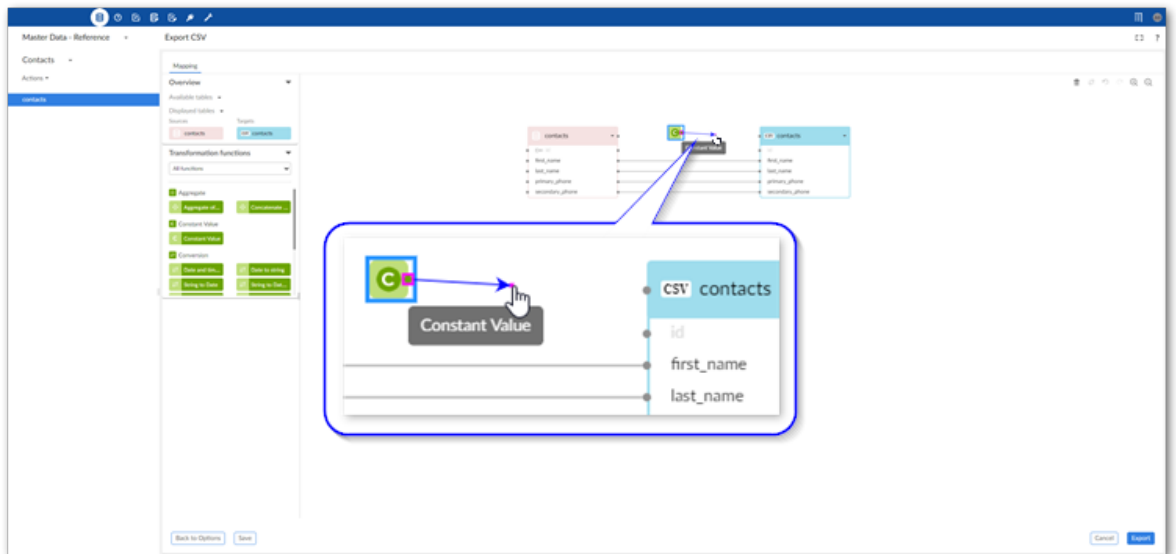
Master Data - Reference

Export CSV

Contacts

Actions

contacts

Mapping

Overview

Available tables

Displayed tables

Sources

Targets

contacts

CSV contacts

Transformation functions

All functions

Aggregate

Aggregate all...

Concatenate ...

Constant Value

Constant Value

Conversion

Date and tim...

Date to string

String to Date

String to Dat...

contacts

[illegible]

first_name

last_name

primary_phone

secondary_phone

Constant Value

CSV contacts

id

first_name

last_name

primary_phone

secondary_phone

C

Constant Value

CSV contacts

id

first_name

last_name

Back to Options

Save

Cancel

Export